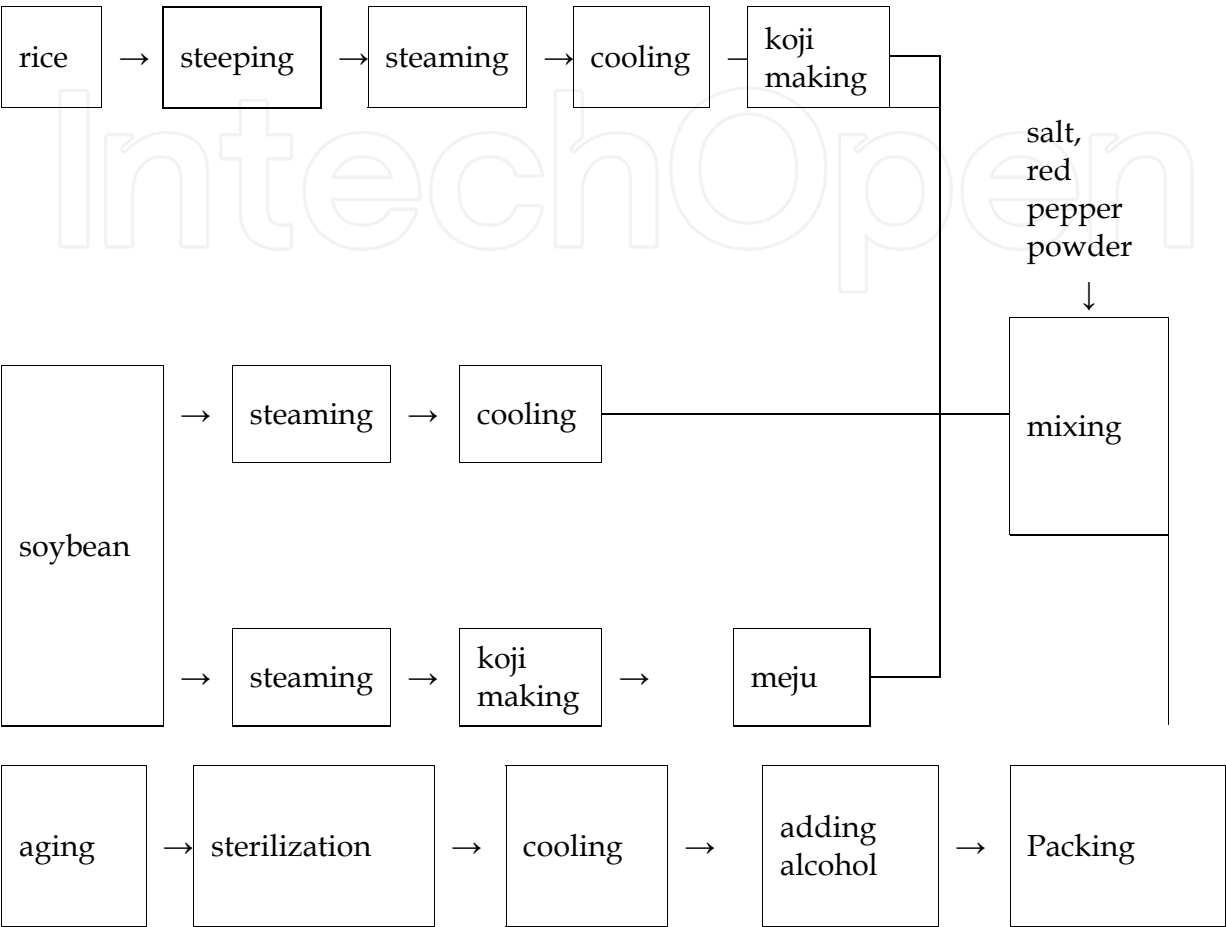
rice → steeping → steaming → cooling koji making

salt, red pepper powder ↓

soybean → steaming → cooling

mixing

→ steaming → koji making → meju

aging → sterilization → cooling → adding alcohol → Packing